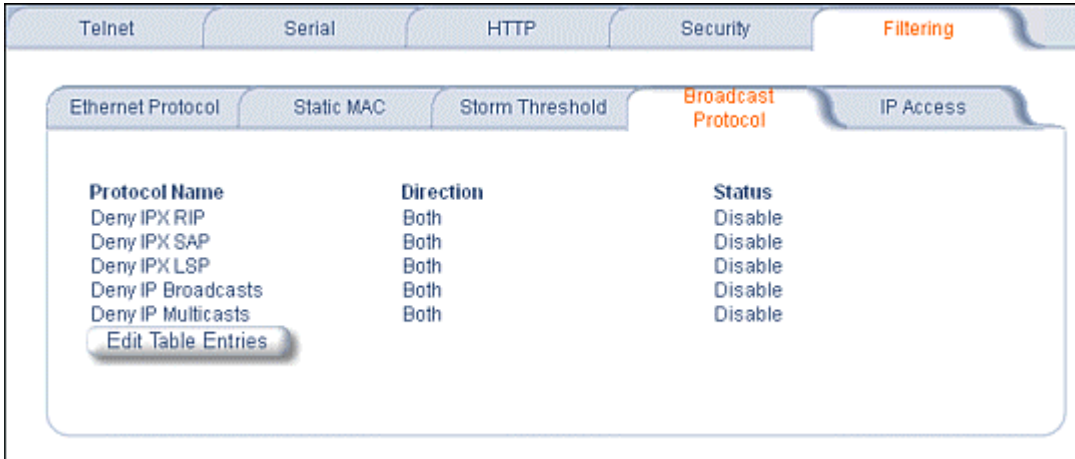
Telnet Serial HTTP Security Filtering

Ethernet Protocol Static MAC Storm Threshold Broadcast Protocol IP Access

| Protocol Name | Direction | Status |
|---|---|---|
| Deny IPX RIP | Both | Disable |
| Deny IPX SAP | Both | Disable |
| Deny IPX LSP | Both | Disable |
| Deny IP Broadcasts | Both | Disable |
| Deny IP Multicasts | Both | Disable |

Edit Table Entries